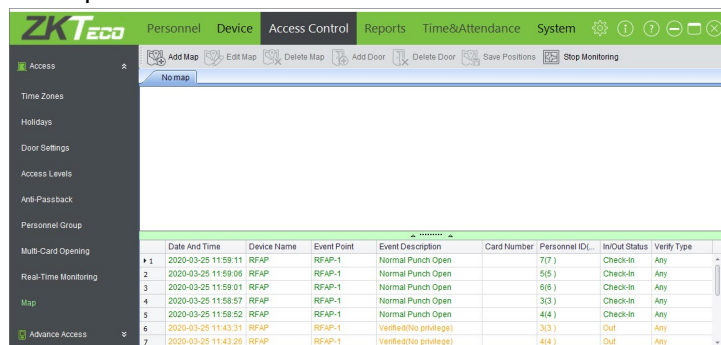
ZKTeco

Personnel Device Access Control Reports Time&Attendance System

Access

Time Zones

Holidays

Door Settings

Access Levels

Anti-Passback

Personnel Group

Multi-Card Opening

Real-Time Monitoring

Map

Advance Access

Add Map Edit Map Delete Map Add Door Delete Door Save Positions Stop Monitoring

No map

| | Date And Time | Device Name | Event Point | Event Description | Card Number | Personnel ID(... | In/Out Status | Verify Type |
|---|---|---|---|---|---|---|---|---|
| 1 | 2020-03-25 11:59:11 | RFAP | RFAP-1 | Normal Punch Open | | 7(7) | Check-In | Any |
| 2 | 2020-03-25 11:59:06 | RFAP | RFAP-1 | Normal Punch Open | | 5(5) | Check-In | Any |
| 3 | 2020-03-25 11:59:01 | RFAP | RFAP-1 | Normal Punch Open | | 6(6) | Check-In | Any |
| 4 | 2020-03-25 11:58:57 | RFAP | RFAP-1 | Normal Punch Open | | 3(3) | Check-In | Any |
| 5 | 2020-03-25 11:58:52 | RFAP | RFAP-1 | Normal Punch Open | | 4(4) | Check-In | Any |
| 6 | 2020-03-25 11:43:31 | RFAP | RFAP-1 | Verified(No privilege) | | 3(3) | Out | Any |
| 7 | 2020-03-25 11:43:26 | RFAP | RFAP-1 | Verified(No privilege) | | 4(4) | Out | Any |